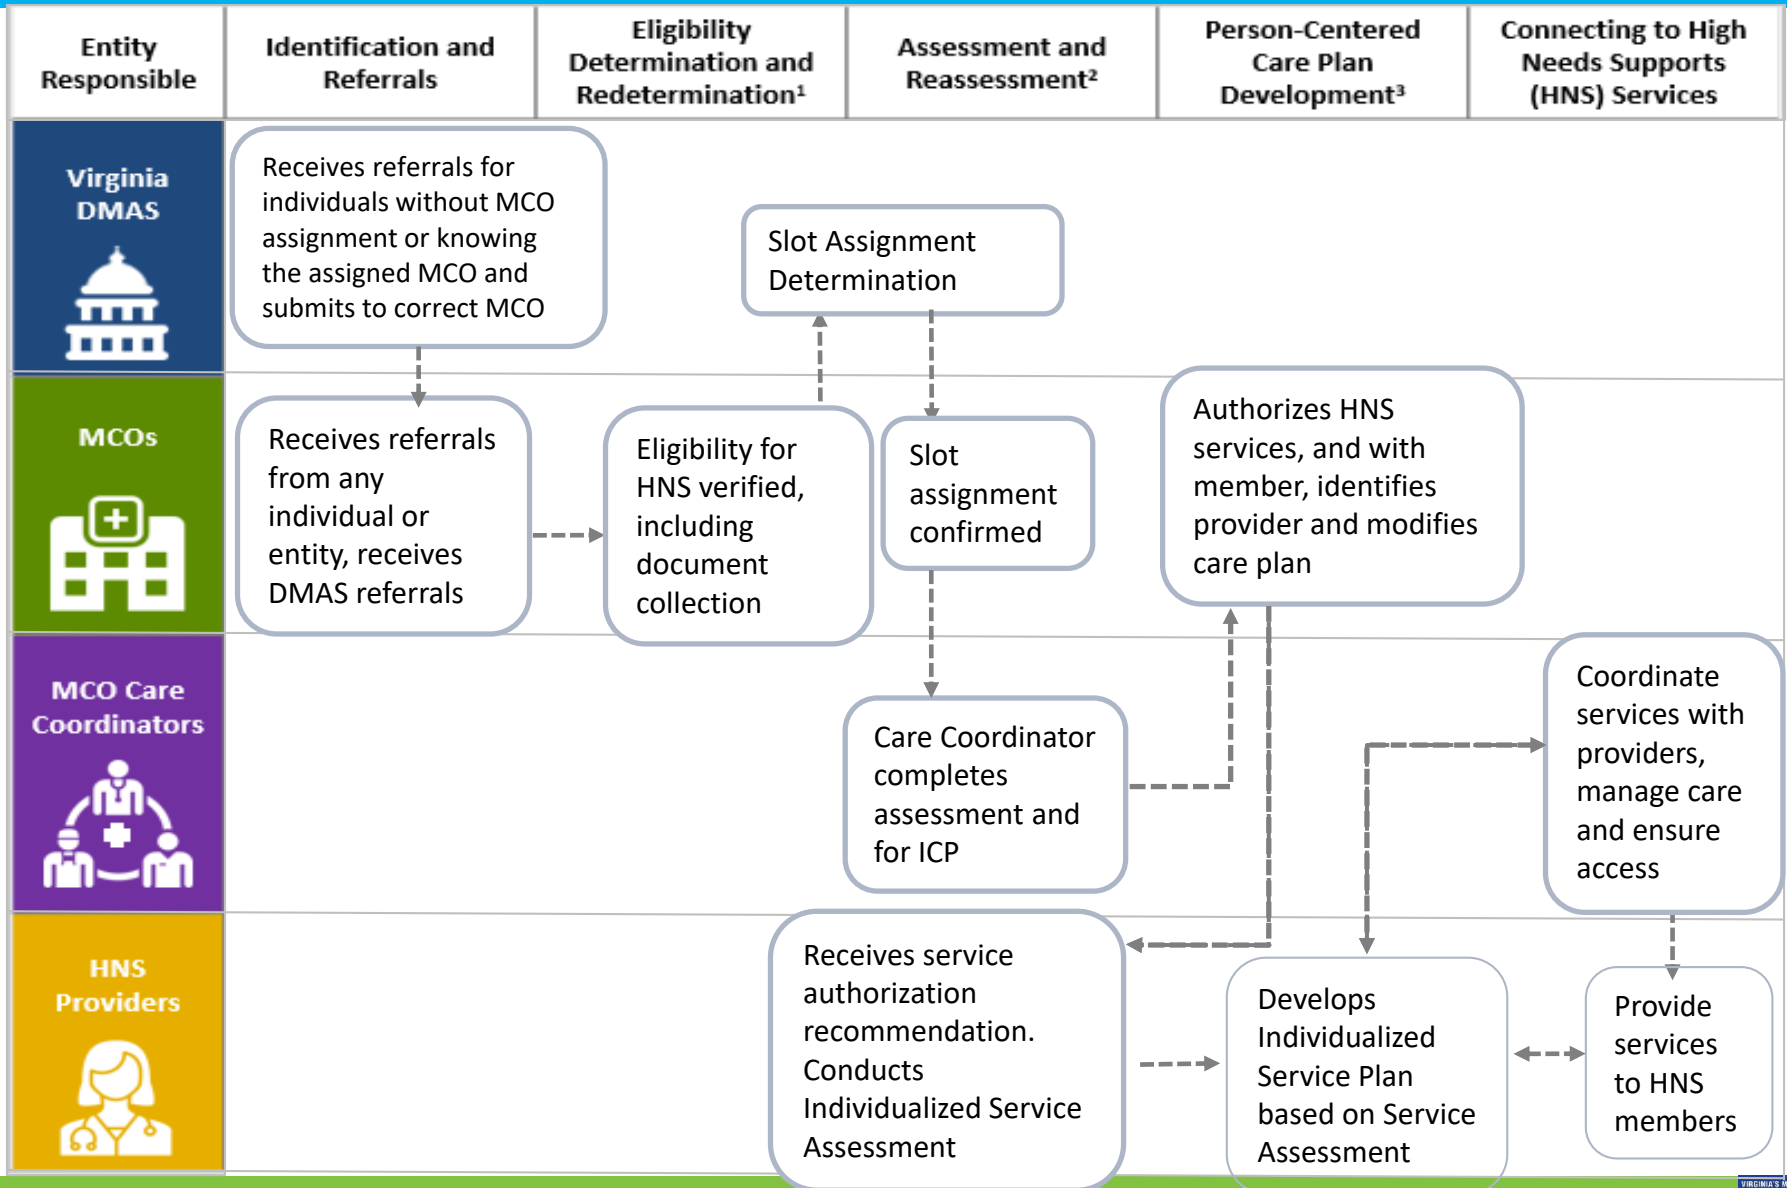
| Entity Responsible | Identification and Referrals | Eligibility Determination and Redetermination¹ | Assessment and Reassessment² | Person-Centered Care Plan Development³ | Connecting to High Needs Supports (HNS) Services |
|---|---|---|---|---|---|

Virginia DMAS

Receives referrals for individuals without MCO assignment or knowing the assigned MCO and submits to correct MCO

Slot Assignment Determination

MCOs

Receives referrals from any individual or entity, receives DMAS referrals

Eligibility for HNS verified, including document collection

Slot assignment confirmed

Authorizes HNS services, and with member, identifies provider and modifies care plan

MCO Care Coordinators

Care Coordinator completes assessment and for ICP

Coordinate services with providers, manage care and ensure access

HNS Providers

Receives service authorization recommendation. Conducts Individualized Service Assessment

Develops Individualized Service Plan based on Service Assessment

Provide services to HNS members